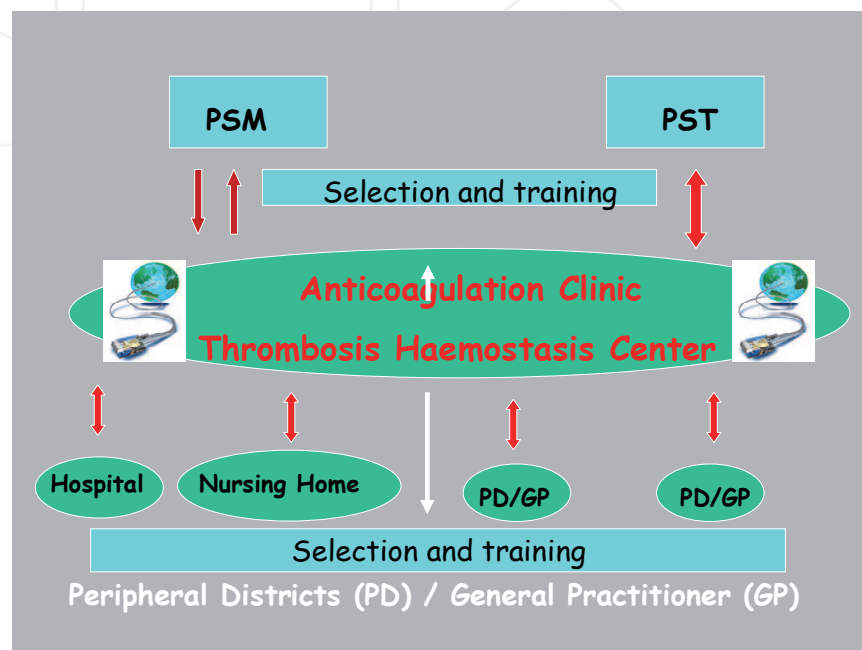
PSM

PST

Selection and training

Anticoagulation Clinic

Thrombosis Haemostasis Center

Hospital

Nursing Home

PD/GP

PD/GP

Selection and training

Peripheral Districts (PD) / General Practitioner (GP)